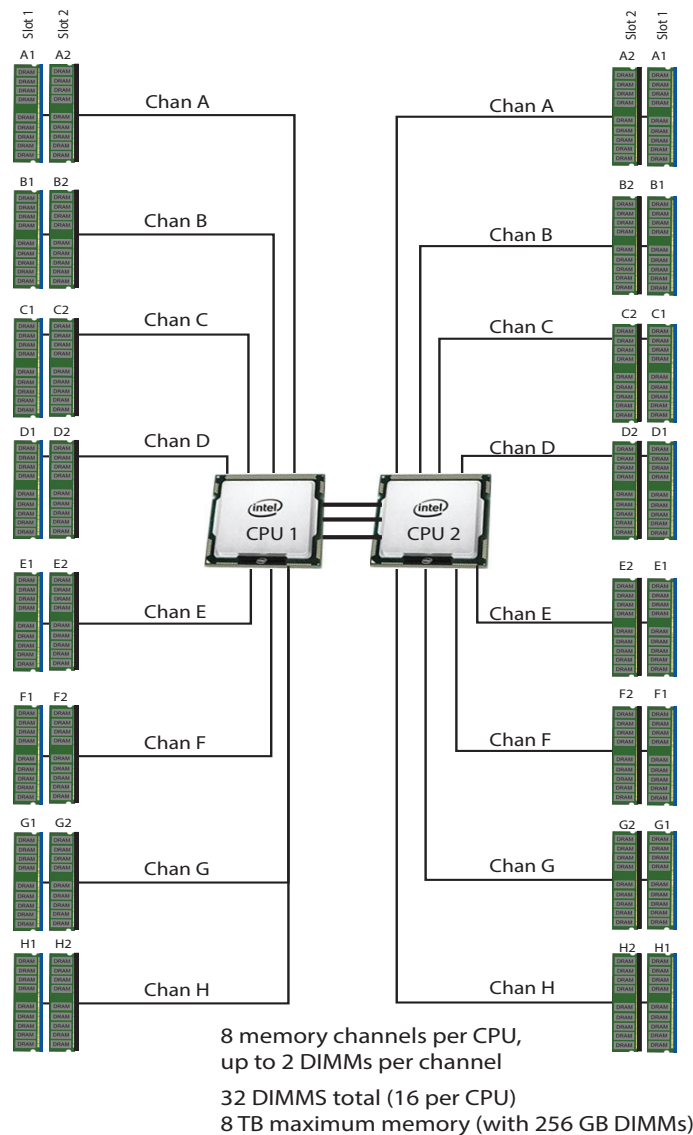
Slot 1 Slot 2

A1 A2

Chan A

B1 B2

Chan B

C1 C2

Chan C

D1 D2

Chan D

E1 E2

Chan E

F1 F2

Chan F

G1 G2

Chan G

H1 H2

Chan H

intel
CPU 1

intel
CPU 2

Slot 2 Slot 1

A2 A1

Chan A

B2 B1

Chan B

C2 C1

Chan C

D2 D1

Chan D

E2 E1

Chan E

F2 F1

Chan F

G2 G1

Chan G

H2 H1

Chan H

8 memory channels per CPU, up to 2 DIMMs per channel

32 DIMMS total (16 per CPU)
8 TB maximum memory (with 256 GB DIMMs)